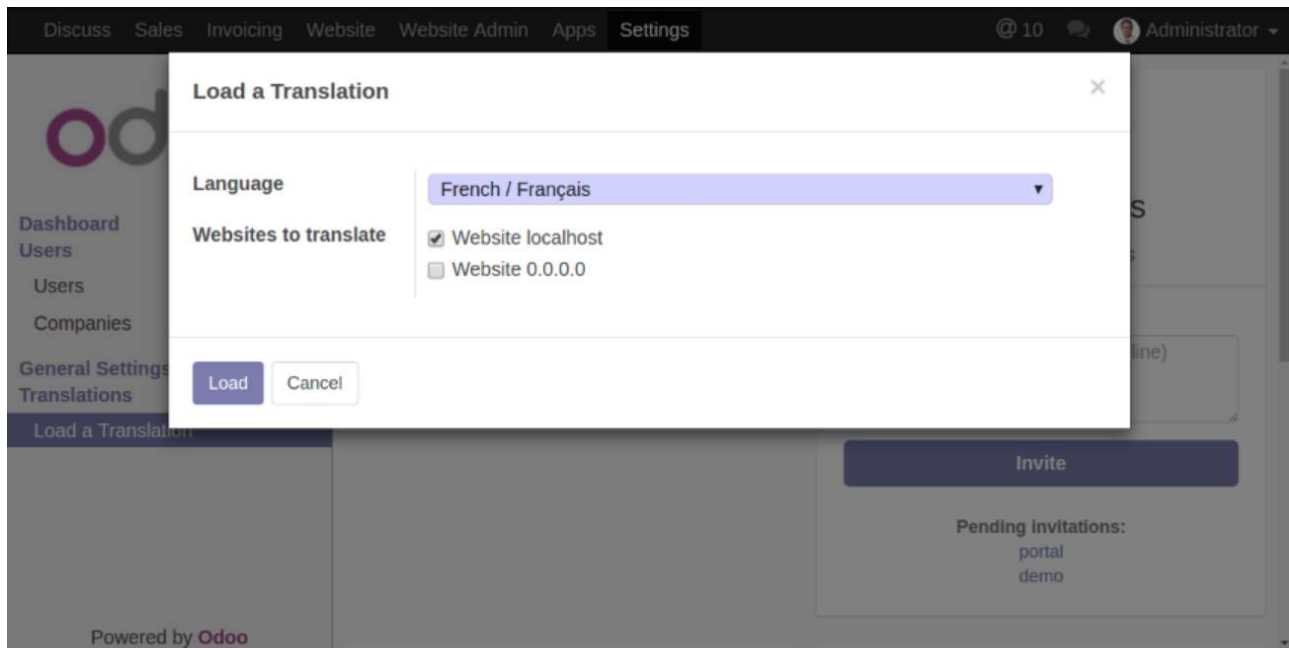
Discuss Sales Invoicing Website Website Admin Apps Settings

@10 Administrator

Load a Translation

×

Language
French / Français

Websites to translate
Website localhost
Website 0.0.0.0

Load Cancel

od

Dashboard
Users
Users
Companies
General Settings
Translations
Load a Translation

s

line)

Invite

Pending invitations:
portal
demo

Powered by Odoo